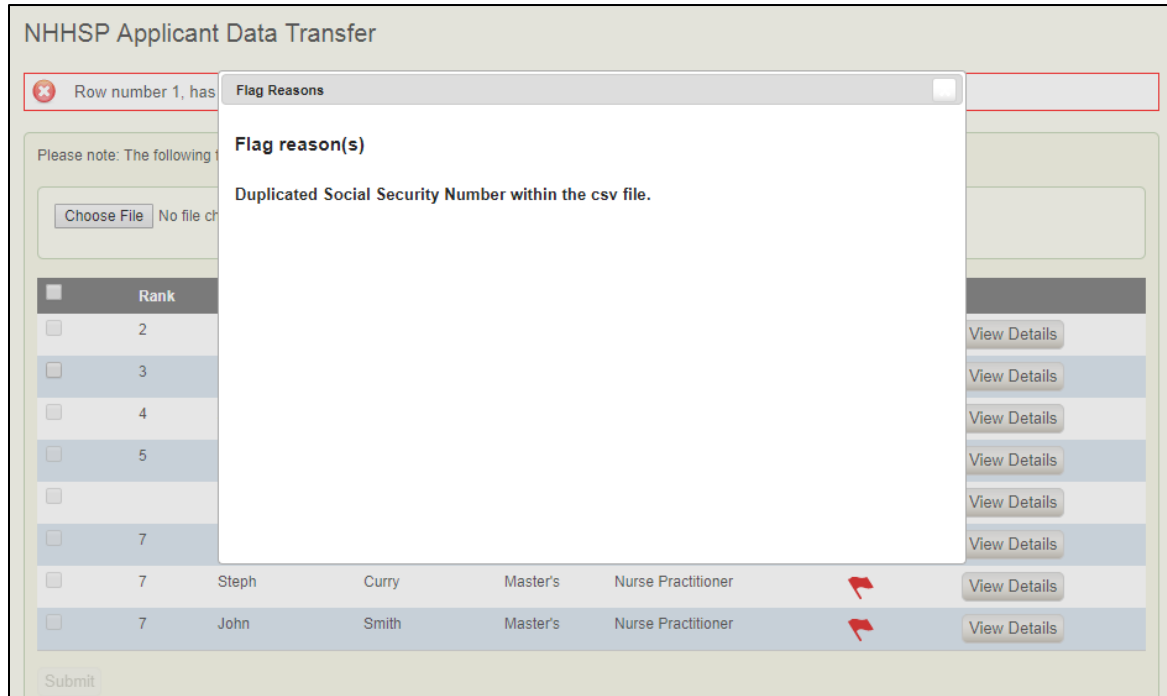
NHHSP Applicant Data Transfer

Row number 1, has

Flag Reasons

Flag reason(s)

Duplicated Social Security Number within the csv file.

Please note: The following

Choose File No file ch

| | Rank | | | | | | |
|---|---|---|---|---|---|---|---|
| | 2 | | | | | | View Details |
| | 3 | | | | | | View Details |
| | 4 | | | | | | View Details |
| | 5 | | | | | | View Details |
| | | | | | | | View Details |
| | 7 | | | | | | View Details |
| | 7 | Steph | Curry | Master's | Nurse Practitioner | | View Details |
| | 7 | John | Smith | Master's | Nurse Practitioner | | View Details |

Submit